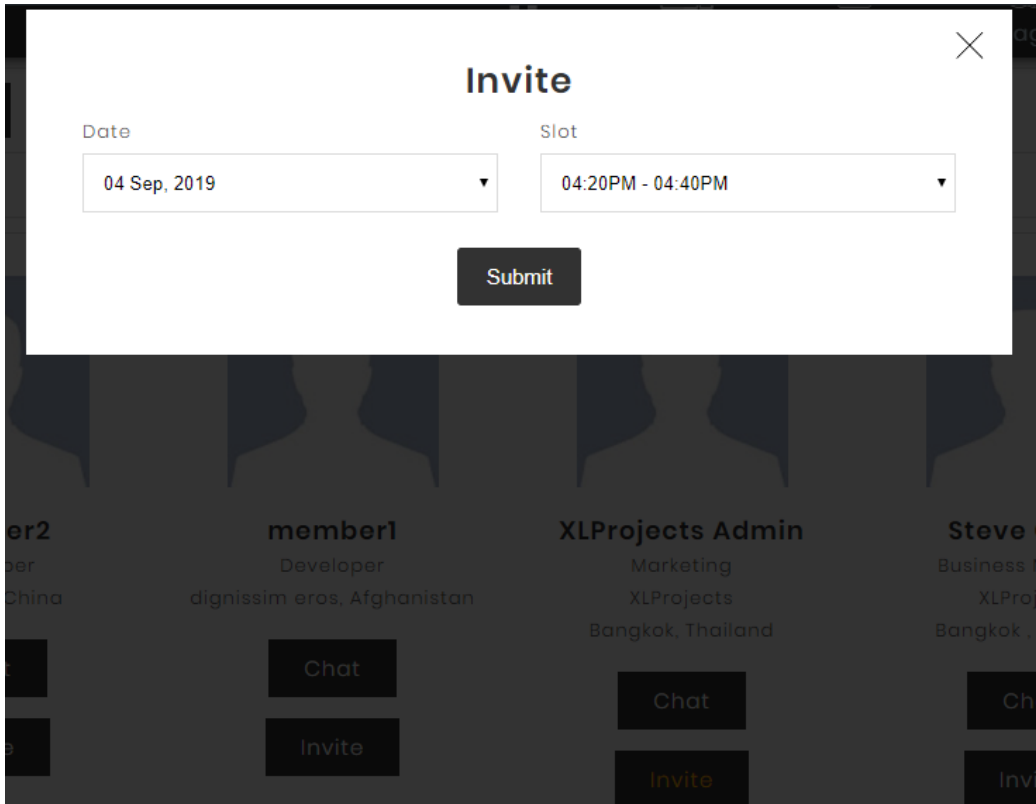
Invite

Date
04 Sep, 2019

Slot
04:20PM - 04:40PM

Submit

er2
per
China

member1
Developer
dignissim eros, Afghanistan
Chat
Invite

XLProjects Admin
Marketing
XLProjects
Bangkok, Thailand
Chat
Invite

Steve
Business
XLProj
Bangkok ,
Ch
Invi